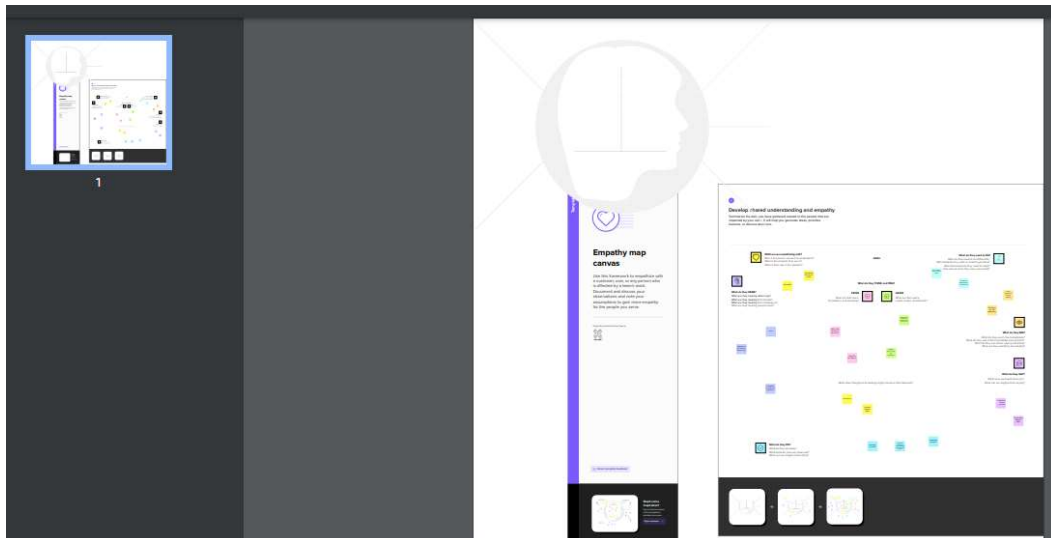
1

Empathy map canvas

Use this framework to empathize with a customer, user, or any person who is affected by a team's work. Document and discuss your observations and note your assumptions to gain more empathy for the people you serve.

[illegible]

Develop shared understanding and empathy

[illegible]

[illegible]